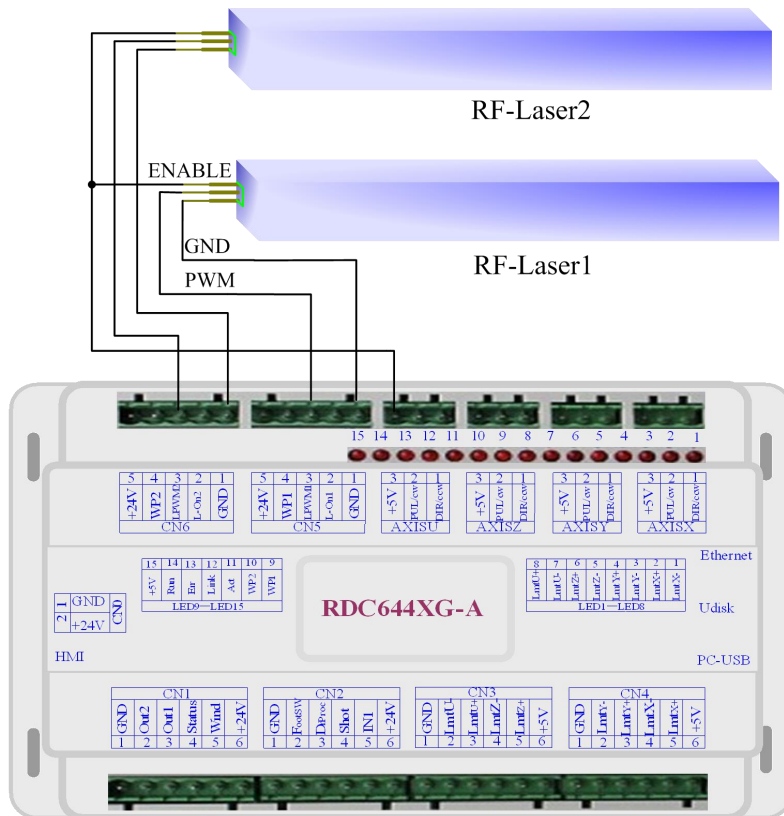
RF-Laser2

ENABLE

GND

RF-Laser1

PWM

15 14 13 12 11 10 9 8 7 6 5 4 3 2 1

| 5 | 4 | 3 | 2 | 1 |
|---|---|---|---|---|
| +24V | WP2 | LPWM2 | L-On2 | GND |

CN6

| 5 | 4 | 3 | 2 | 1 |
|---|---|---|---|---|
| +24V | WP1 | LPWM1 | L-On1 | GND |

CN5

| 3 | 2 | 1 |
|---|---|---|
| +5V | PUL/cw | DIR/ccw |

AXISU

| 3 | 2 | 1 |
|---|---|---|
| +5V | PUL/cw | DIR/ccw |

AXISZ

| 3 | 2 | 1 |
|---|---|---|
| +5V | PUL/cw | DIR/ccw |

AXISY

| 3 | 2 | 1 |
|---|---|---|
| +5V | PUL/cw | DIR/ccw |

AXISX

Ethernet

| 15 | 14 | 13 | 12 | 11 | 10 | 9 |
|---|---|---|---|---|---|---|
| +5V | Run | Err | Link | Act | WP2 | WP1 |

LED9—LED15

| 8 | 7 | 6 | 5 | 4 | 3 | 2 | 1 |
|---|---|---|---|---|---|---|---|
| LmtU+ | LmtU- | LmtZ+ | LmtZ- | LmtY+ | LmtY- | LmtX+ | LmtX- |

LED1—LED8

1 GND
2 +24V
CN0

RDC644XG-A

Udisk

HMI

PC-USB

CN1

| GND | Out2 | Out1 | Status | Wind | +24V |
|---|---|---|---|---|---|
| 1 | 2 | 3 | 4 | 5 | 6 |

CN2

| GND | FootSW | DProt | Shot | IN1 | +24V |
|---|---|---|---|---|---|
| 1 | 2 | 3 | 4 | 5 | 6 |

CN3

| GND | LmtU- | LmtU+ | LmtZ- | LmtZ+ | +5V |
|---|---|---|---|---|---|
| 1 | 2 | 3 | 4 | 5 | 6 |

CN4

| GND | LmtY- | LmtY+ | LmtX- | LmtX+ | +5V |
|---|---|---|---|---|---|
| 1 | 2 | 3 | 4 | 5 | 6 |